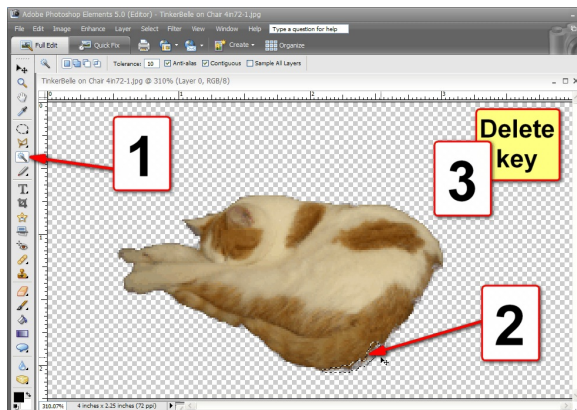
Adobe Photoshop Elements 5.0 (Editor) - TinkerBelle on Chair 4in72-1.jpg

File Edit Image Enhance Layer Select Filter View Window Help Type a question for help

Full Edit Quick Fix Create Organize

Tolerance: 10 Anti-alias Contiguous Sample All Layers

TinkerBelle on Chair 4in72-1.jpg @ 310% (Layer 0, RGB/8)

1

Delete key

3

2

310.07% 4 inches x 2.25 inches (72 ppi)